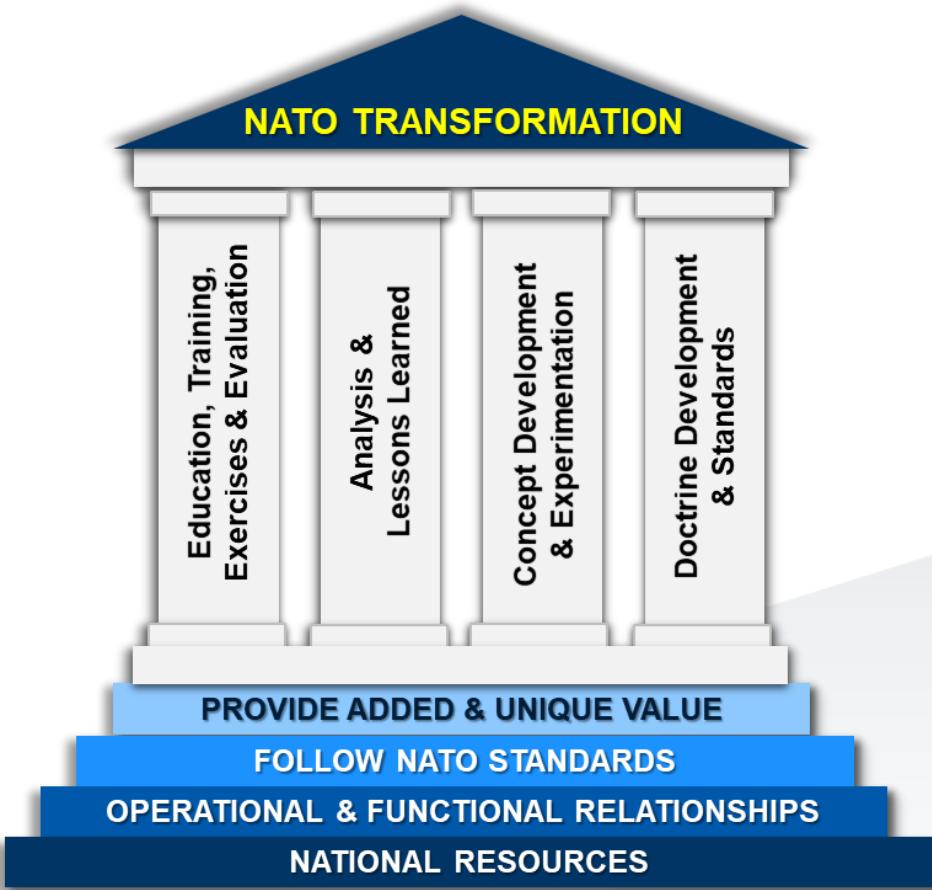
NATO TRANSFORMATION

Education, Training, Exercises & Evaluation

Analysis & Lessons Learned

Concept Development & Experimentation

Doctrine Development & Standards

PROVIDE ADDED & UNIQUE VALUE

FOLLOW NATO STANDARDS

OPERATIONAL & FUNCTIONAL RELATIONSHIPS

NATIONAL RESOURCES